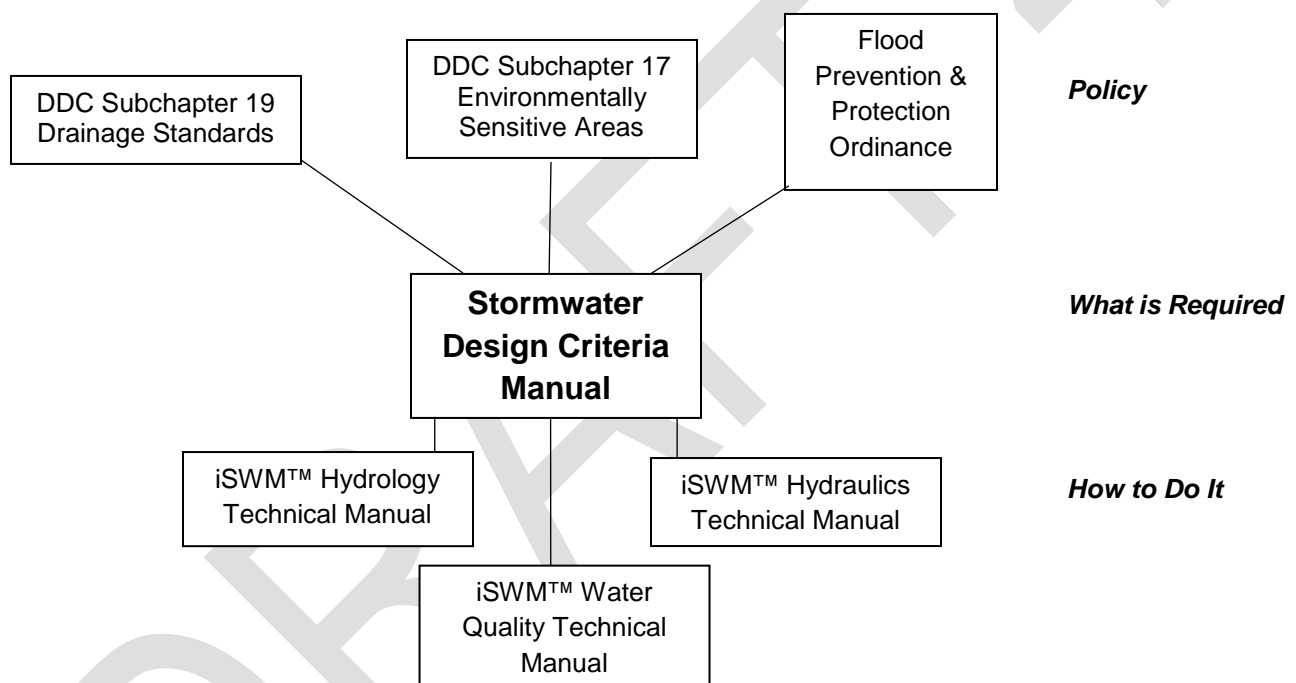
DDC Subchapter 19 Drainage Standards

DDC Subchapter 17 Environmentally Sensitive Areas

Flood Prevention & Protection Ordinance

*Policy*

**Stormwater Design Criteria Manual**

*What is Required*

iSWM™ Hydrology Technical Manual

iSWM™ Hydraulics Technical Manual

*How to Do It*

iSWM™ Water Quality Technical Manual

DRAFT